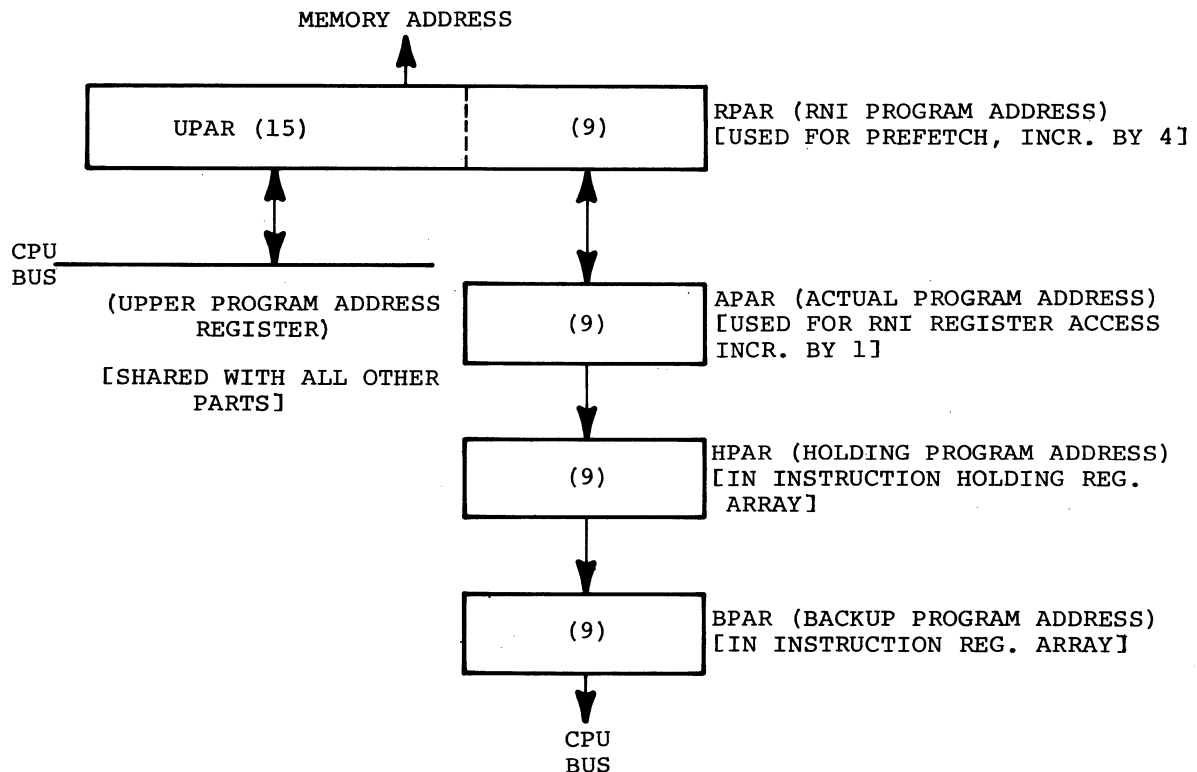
MEMORY ADDRESS

UPAR (15)

(9)

RPAR (RNI PROGRAM ADDRESS)
[USED FOR PREFETCH, INCR. BY 4]

CPU BUS

(UPPER PROGRAM ADDRESS REGISTER)

[SHARED WITH ALL OTHER PARTS]

(9)

APAR (ACTUAL PROGRAM ADDRESS)
[USED FOR RNI REGISTER ACCESS INCR. BY 1]

(9)

HPAR (HOLDING PROGRAM ADDRESS)
[IN INSTRUCTION HOLDING REG. ARRAY]

(9)

BPAR (BACKUP PROGRAM ADDRESS)
[IN INSTRUCTION REG. ARRAY]

CPU BUS